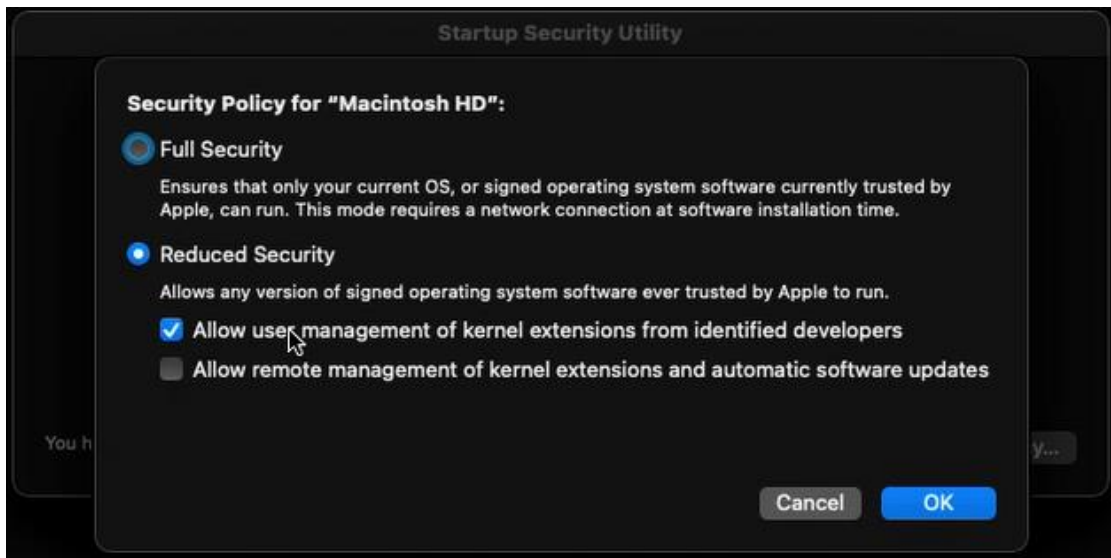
Startup Security Utility

Security Policy for "Macintosh HD":

Full Security

Ensures that only your current OS, or signed operating system software currently trusted by Apple, can run. This mode requires a network connection at software installation time.

Reduced Security

Allows any version of signed operating system software ever trusted by Apple to run.

Allow user management of kernel extensions from identified developers

Allow remote management of kernel extensions and automatic software updates

You h

y...

Cancel

OK